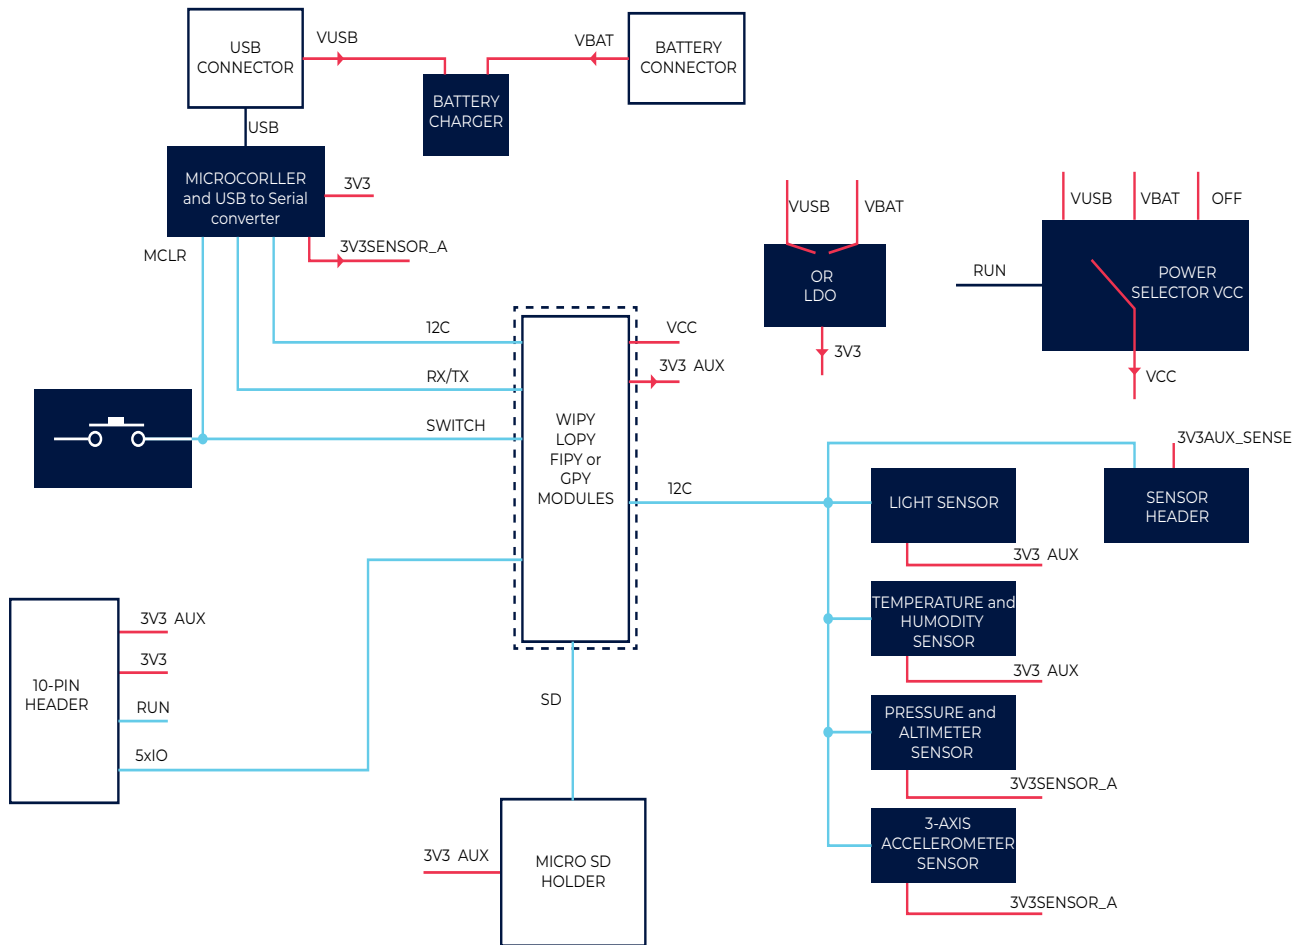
USB CONNECTOR

VUSB

VBAT

BATTERY CONNECTOR

BATTERY CHARGER

USB

MICROCORLLER and USB to Serial converter

3V3

3V3SENSOR_A

MCLR

VUSB

VBAT

OR LDO

3V3

VUSB

VBAT

OFF

RUN

POWER SELECTOR VCC

VCC

12C

RX/TX

SWITCH

VCC

3V3 AUX

WIPY LOPY FIPY or GPY MODULES

12C

3V3AUX_SENSE

LIGHT SENSOR

SENSOR HEADER

3V3 AUX

TEMPERATURE and HUMODITY SENSOR

3V3 AUX

PRESSURE and ALTIMETER SENSOR

3V3SENSOR_A

3-AXIS ACCELEROMETER SENSOR

3V3SENSOR_A

10-PIN HEADER

3V3 AUX

3V3

RUN

5xIO

SD

3V3 AUX

MICRO SD HOLDER